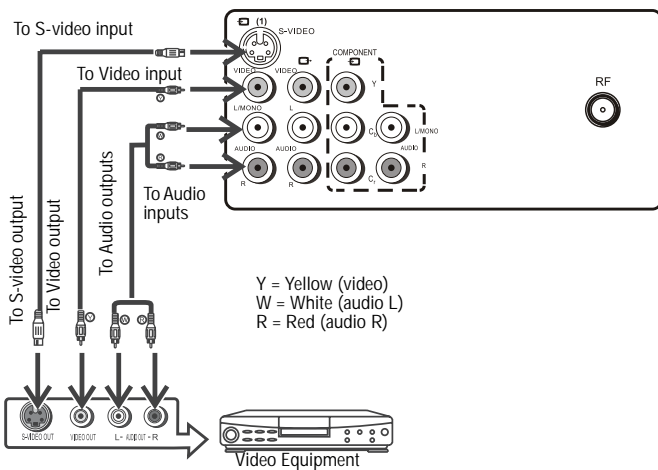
To S-video input

To Video input

To Audio inputs

To S-video output

To Video output

To Audio outputs

(1) S-VIDEO

VIDEO

VIDEO

COMPONENT

Y

L/MONO

L

AUDIO

AUDIO

R

R

$C_B$

$C_R$

L/MONO

AUDIO

R

RF

Y

W

R

Y = Yellow (video)
W = White (audio L)
R = Red (audio R)

Y

W

R

S-VIDEO OUT

VIDEO OUT

L - AUDIO OUT - R

Video Equipment